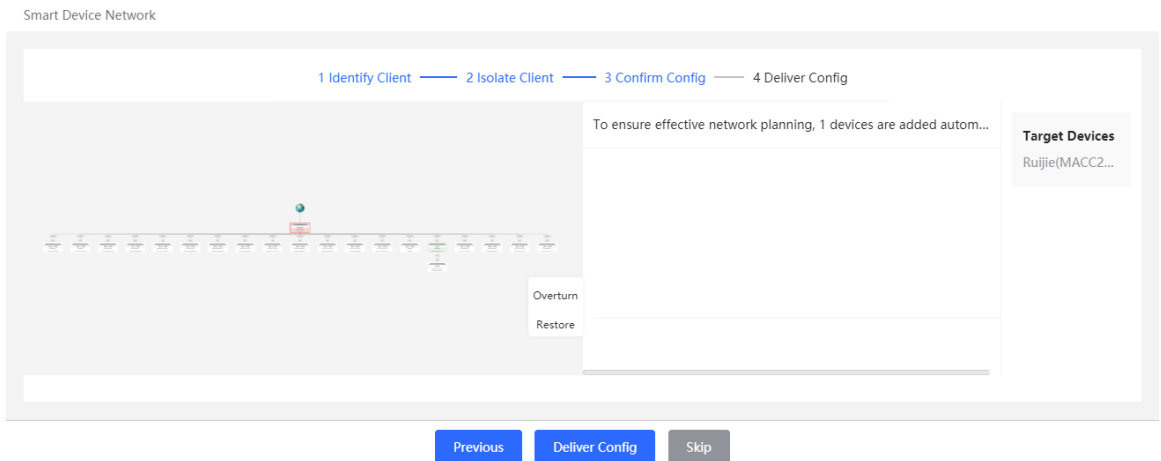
Smart Device Network

1 Identify Client 2 Isolate Client 3 Confirm Config 4 Deliver Config

To ensure effective network planning, 1 devices are added autom...

Target Devices
Ruijie(MACC2...

Overturn
Restore

Previous Deliver Config Skip